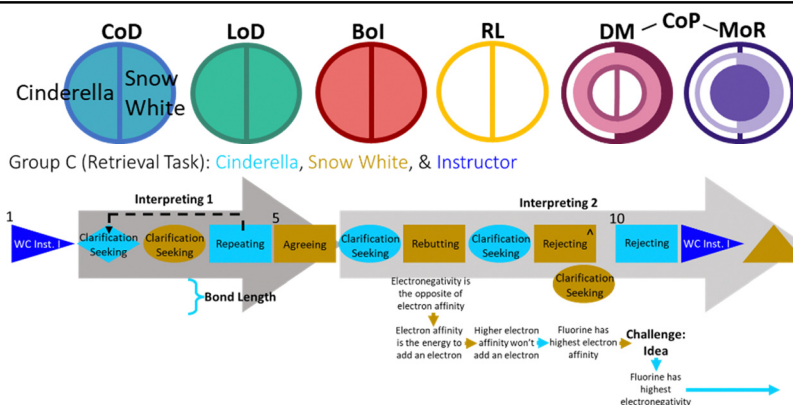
CoD

LoD

BoI

RL

DM — CoP — MoR

Cinderella

Snow White

Group C (Retrieval Task): Cinderella, Snow White, & Instructor

Interpreting 1

Interpreting 2

1

5

10

WC Inst. I

Clarification Seeking

Clarification Seeking

Repeating

Agreeing

Clarification Seeking

Rebutting

Clarification Seeking

Rejecting ^

Rejecting

WC Inst. I

Clarification Seeking

Bond Length

Electronegativity is the opposite of electron affinity

Electron affinity is the energy to add an electron

Higher electron affinity won't add an electron

Fluorine has highest electron affinity

Challenge: Idea

Fluorine has highest electronegativity